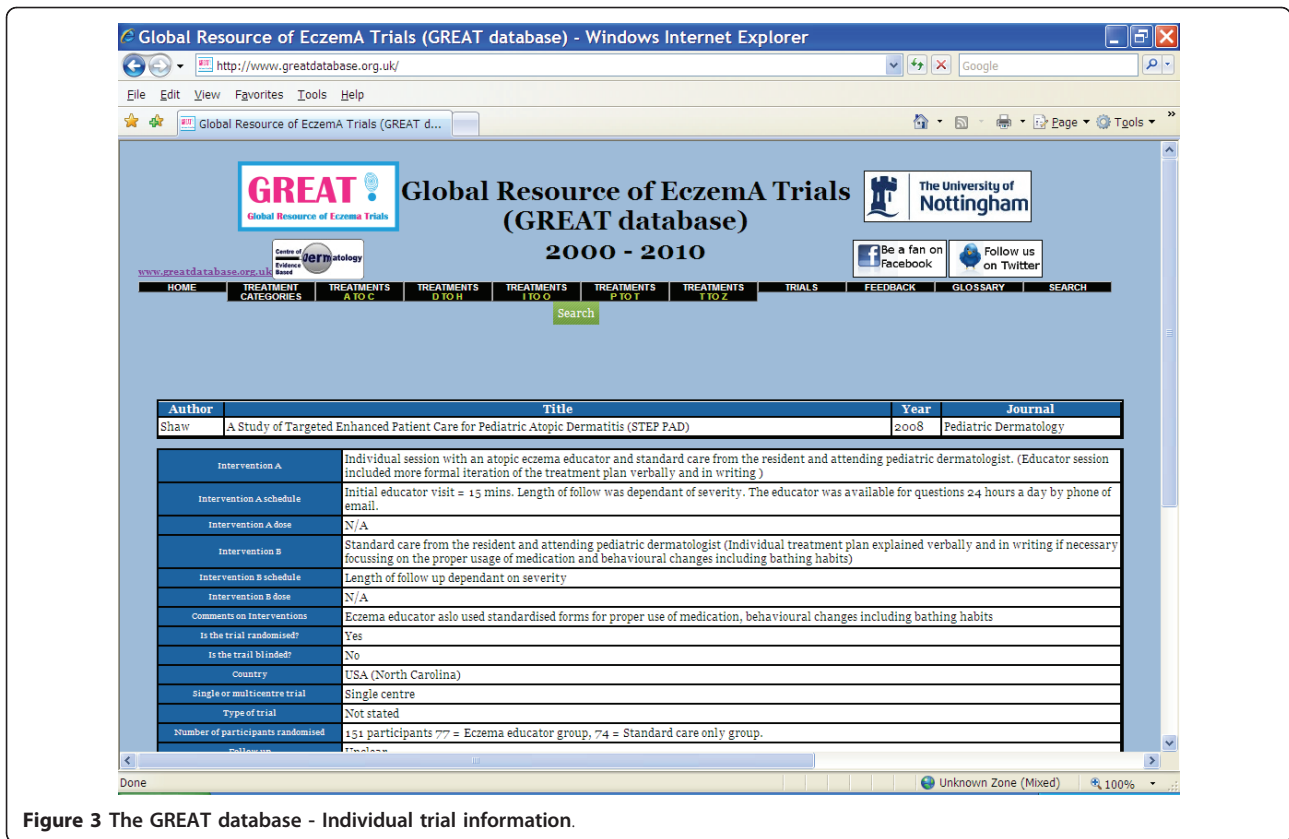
Global Resource of EczemA Trials (GREAT database) - Windows Internet Explorer

http://www.greatdatabase.org.uk/

Google

File Edit View Favorites Tools Help

Global Resource of EczemA Trials (GREAT d...

Page Tools

GREAT
Global Resource of Eczema Trials

Global Resource of EczemA Trials (GREAT database) 2000 - 2010

The University of Nottingham

Centre of Evidence Based Dermatology

www.greatdatabase.org.uk

Be a fan on Facebook

Follow us on Twitter

HOME | TREATMENT CATEGORIES | TREATMENTS A TO C | TREATMENTS D TO H | TREATMENTS I TO O | TREATMENTS P TO T | TREATMENTS T TO Z | TRIALS | FEEDBACK | GLOSSARY | SEARCH

Search

| Author | Title | Year | Journal |
|---|---|---|---|
| Shaw | A Study of Targeted Enhanced Patient Care for Pediatric Atopic Dermatitis (STEP PAD) | 2008 | Pediatric Dermatology |

| | |
|---|---|
| Intervention A | Individual session with an atopic eczema educator and standard care from the resident and attending pediatric dermatologist. (Educator session included more formal iteration of the treatment plan verbally and in writing ) |
| Intervention A schedule | Initial educator visit = 15 mins. Length of follow was dependant of severity. The educator was available for questions 24 hours a day by phone of email. |
| Intervention A dose | N/A |
| Intervention B | Standard care from the resident and attending pediatric dermatologist (Individual treatment plan explained verbally and in writing if necessary focussing on the proper usage of medication and behavioural changes including bathing habits) |
| Intervention B schedule | Length of follow up dependant on severity |
| Intervention B dose | N/A |
| Comments on Interventions | Eczema educator aslo used standardised forms for proper use of medication, behavioural changes including bathing habits |
| Is the trial randomised? | Yes |
| Is the trail blinded? | No |
| Country | USA (North Carolina) |
| Single or multicentre trial | Single centre |
| Type of trial | Not stated |
| Number of participants randomised | 151 participants 77 = Eczema educator group, 74 = Standard care only group. |
| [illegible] | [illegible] |

Done | Unknown Zone (Mixed) | 100%

Figure 3 The GREAT database - Individual trial information.